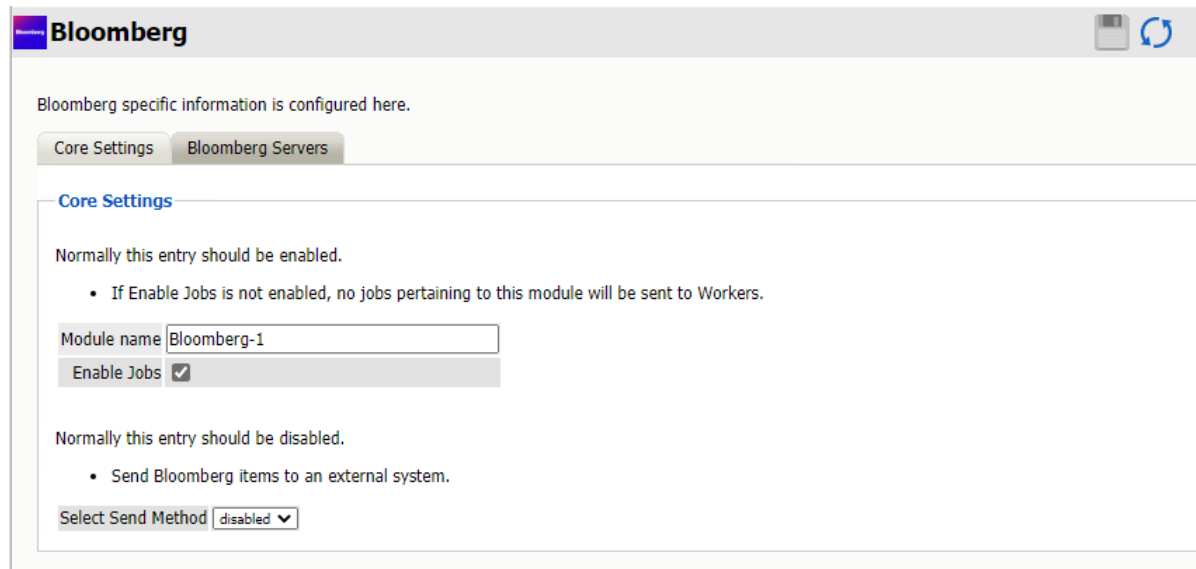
Bloomberg

Bloomberg specific information is configured here.

Core Settings | Bloomberg Servers

Core Settings

Normally this entry should be enabled.

- If Enable Jobs is not enabled, no jobs pertaining to this module will be sent to Workers.

| Module name | Bloomberg-1 |
|---|---|
| Enable Jobs | ✓ |

Normally this entry should be disabled.

- Send Bloomberg items to an external system.

Select Send Method disabled